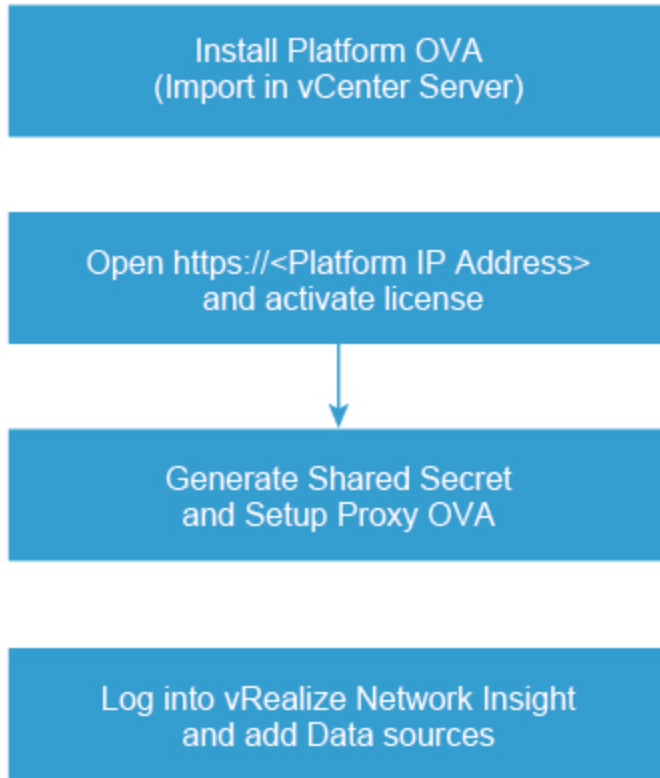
Install Platform OVA
(Import in vCenter Server)

Open https://<Platform IP Address>
and activate license

Generate Shared Secret
and Setup Proxy OVA

Log into vRealize Network Insight
and add Data sources